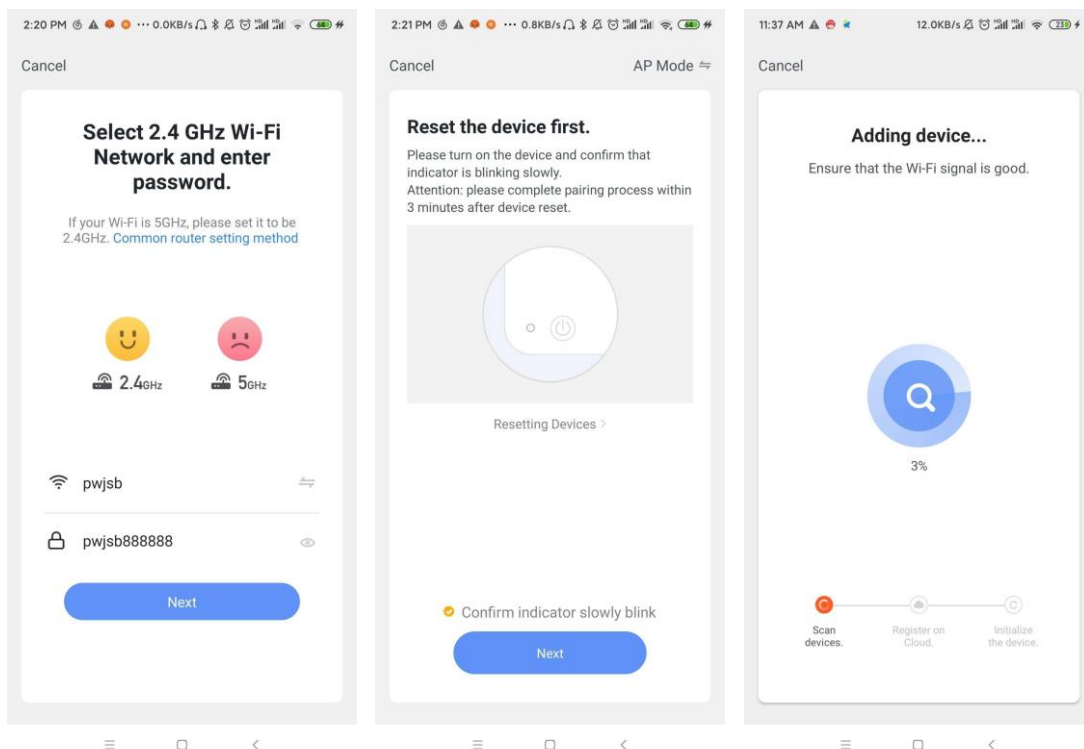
2:20 PM ··· 0.0KB/s 64

Cancel

Select 2.4 GHz Wi-Fi Network and enter password.

If your Wi-Fi is 5GHz, please set it to be 2.4GHz. Common router setting method

2.4GHz

5GHz

pwjsb

pwjsb888888

Next

2:21 PM ··· 0.8KB/s 64

Cancel

AP Mode

Reset the device first.

Please turn on the device and confirm that indicator is blinking slowly.
Attention: please complete pairing process within 3 minutes after device reset.

Resetting Devices >

Confirm indicator slowly blink

Next

11:37 AM

12.0KB/s 230

Cancel

Adding device...

Ensure that the Wi-Fi signal is good.

3%

Scan devices.

Register on Cloud.

Initialize the device.